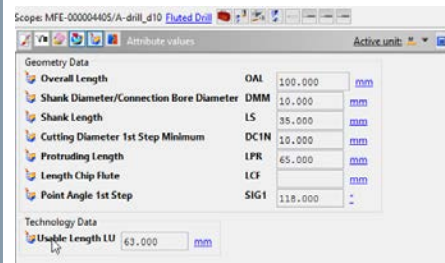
Scope: MFE-000004405/A-drill_d10 Fluted Drill

Attribute values

Active unit:

Geometry Data

| | | | |
|---|---|---|---|
| Overall Length | OAL | 100.000 | mm |
| Shank Diameter/Connection Bore Diameter | DMM | 10.000 | mm |
| Shank Length | LS | 35.000 | mm |
| Cutting Diameter 1st Step Minimum | DC1N | 10.000 | mm |
| Protruding Length | LPR | 65.000 | mm |
| Length Chip Flute | LCF | | mm |
| Point Angle 1st Step | SIG1 | 118.000 | ° |

Technology Data

Usable Length LU 63.000 mm